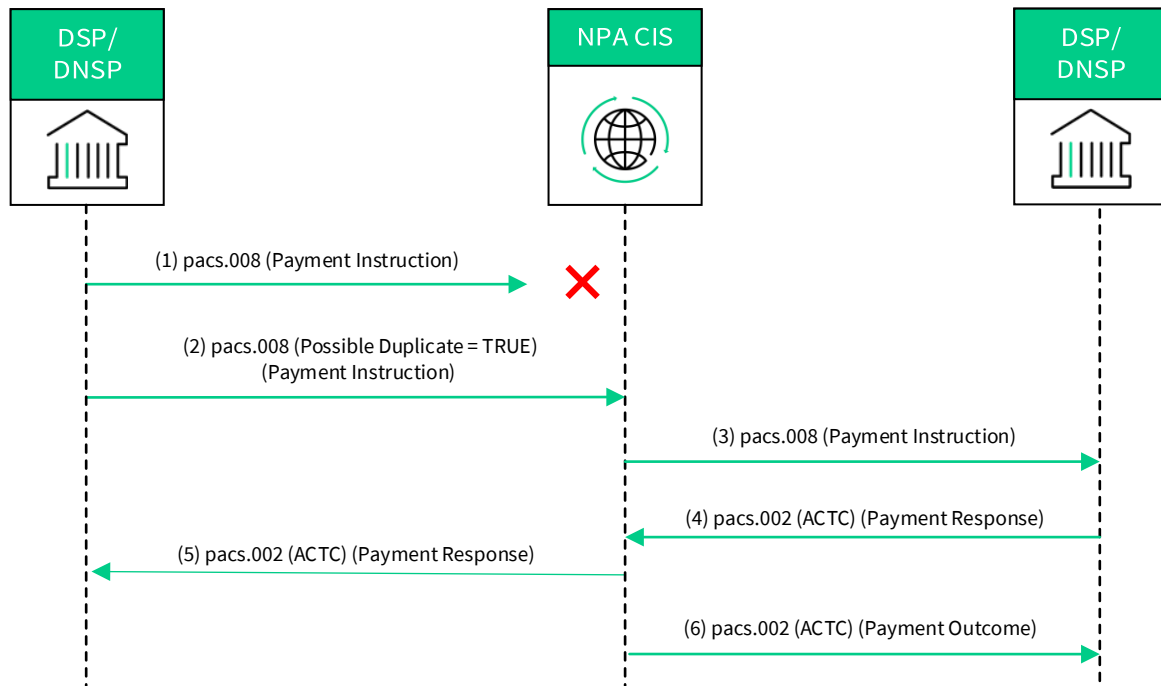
DSP/
DNSP

NPA CIS

DSP/
DNSP

(1) pacs.008 (Payment Instruction)

(2) pacs.008 (Possible Duplicate = TRUE)
(Payment Instruction)

(3) pacs.008 (Payment Instruction)

(4) pacs.002 (ACTC) (Payment Response)

(5) pacs.002 (ACTC) (Payment Response)

(6) pacs.002 (ACTC) (Payment Outcome)